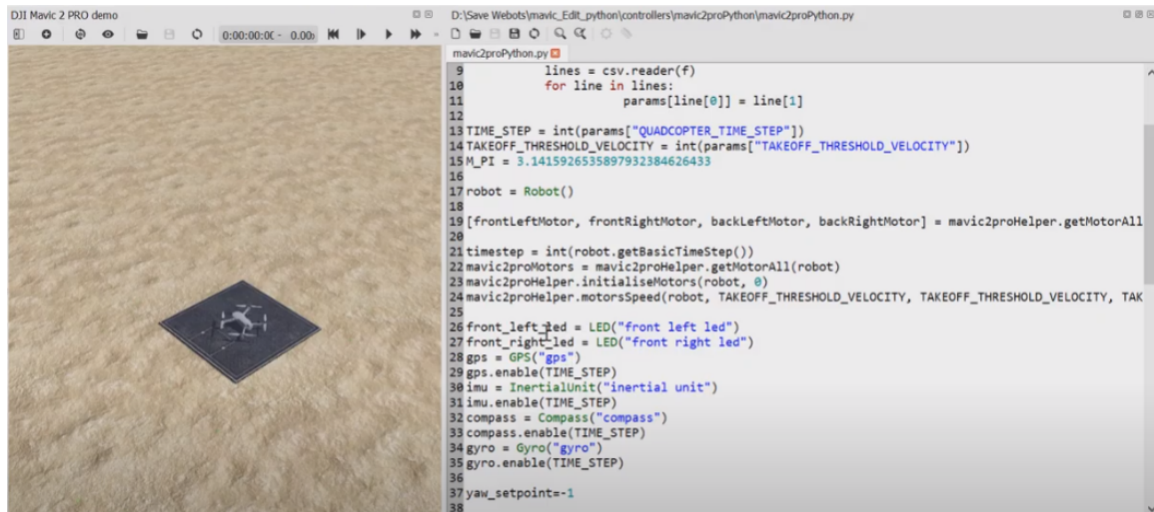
DJI Mavic 2 PRO demo

0:00:00:0( - 0.00

D:\Save Webots\mavic_Edit_python\controllers\mavic2proPython\mavic2proPython.py

mavic2proPython.py

9            lines = csv.reader(f)
10            for line in lines:
11                    params[line[0]] = line[1]
12
13 TIME_STEP = int(params["QUADCOPTER_TIME_STEP"])
14 TAKEOFF_THRESHOLD_VELOCITY = int(params["TAKEOFF_THRESHOLD_VELOCITY"])
15 M_PI = 3.1415926535897932384626433
16
17 robot = Robot()
18
19 [frontLeftMotor, frontRightMotor, backLeftMotor, backRightMotor] = mavic2proHelper.getMotorAll
20
21 timestep = int(robot.getBasicTimeStep())
22 mavic2proMotors = mavic2proHelper.getMotorAll(robot)
23 mavic2proHelper.initialiseMotors(robot, 0)
24 mavic2proHelper.motorsSpeed(robot, TAKEOFF_THRESHOLD_VELOCITY, TAKEOFF_THRESHOLD_VELOCITY, TAK
25
26 front_left_led = LED("front left led")
27 front_right_led = LED("front right led")
28 gps = GPS("gps")
29 gps.enable(TIME_STEP)
30 imu = InertialUnit("inertial unit")
31 imu.enable(TIME_STEP)
32 compass = Compass("compass")
33 compass.enable(TIME_STEP)
34 gyro = Gyro("gyro")
35 gyro.enable(TIME_STEP)
36
37 yaw_setpoint=-1
38